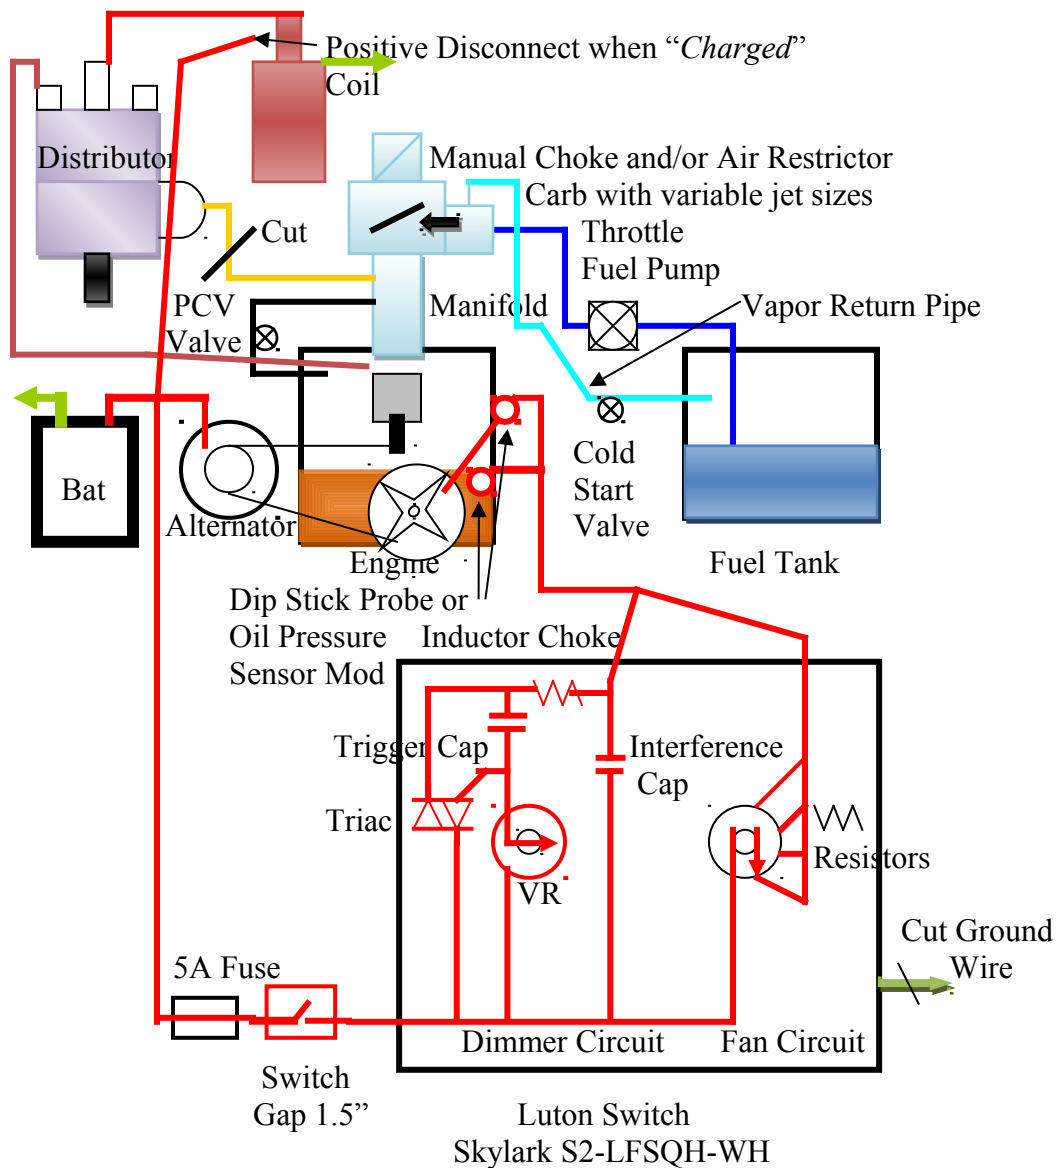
Positive Disconnect when “Charged”
Coil
Distributor
Manual Choke and/or Air Restrictor
Carb with variable jet sizes
Cut
Throttle
Fuel Pump
PCV Valve
Manifold
Vapor Return Pipe
Bat
Alternator
Engine
Cold Start Valve
Fuel Tank
Dip Stick Probe or Oil Pressure Sensor Mod
Inductor Choke
Trigger Cap
Interference Cap
Triac
VR
Resistors
Cut Ground Wire
5A Fuse
Dimmer Circuit
Fan Circuit
Switch Gap 1.5”
Luton Switch
Skylark S2-LFSQH-WH